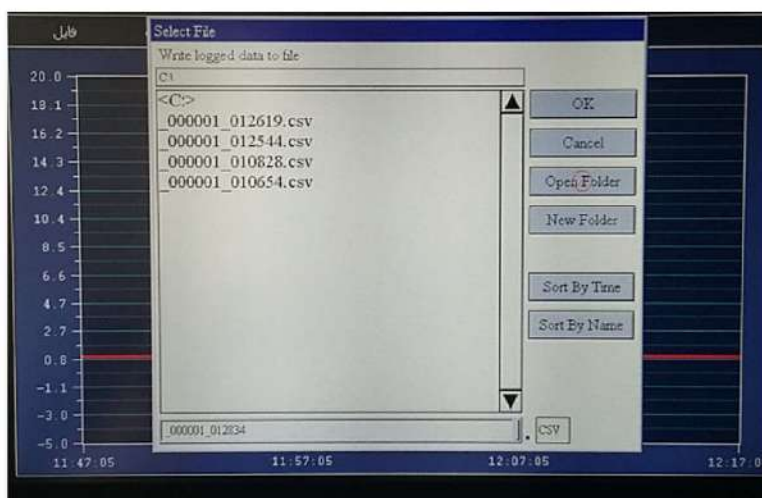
فایل

Select File

Write logged data to file

C:\

<C:>
_000001_012619.csv
_000001_012544.csv
_000001_010828.csv
_000001_010654.csv

OK

Cancel

Open Folder

New Folder

Sort By Time

Sort By Name

_000001_012834

. CSV

20.0
18.1
16.2
14.3
12.4
10.4
8.5
6.6
4.7
2.7
0.8
-1.1
-3.0
-5.0

11:47:05
11:57:05
12:07:05
12:17:0